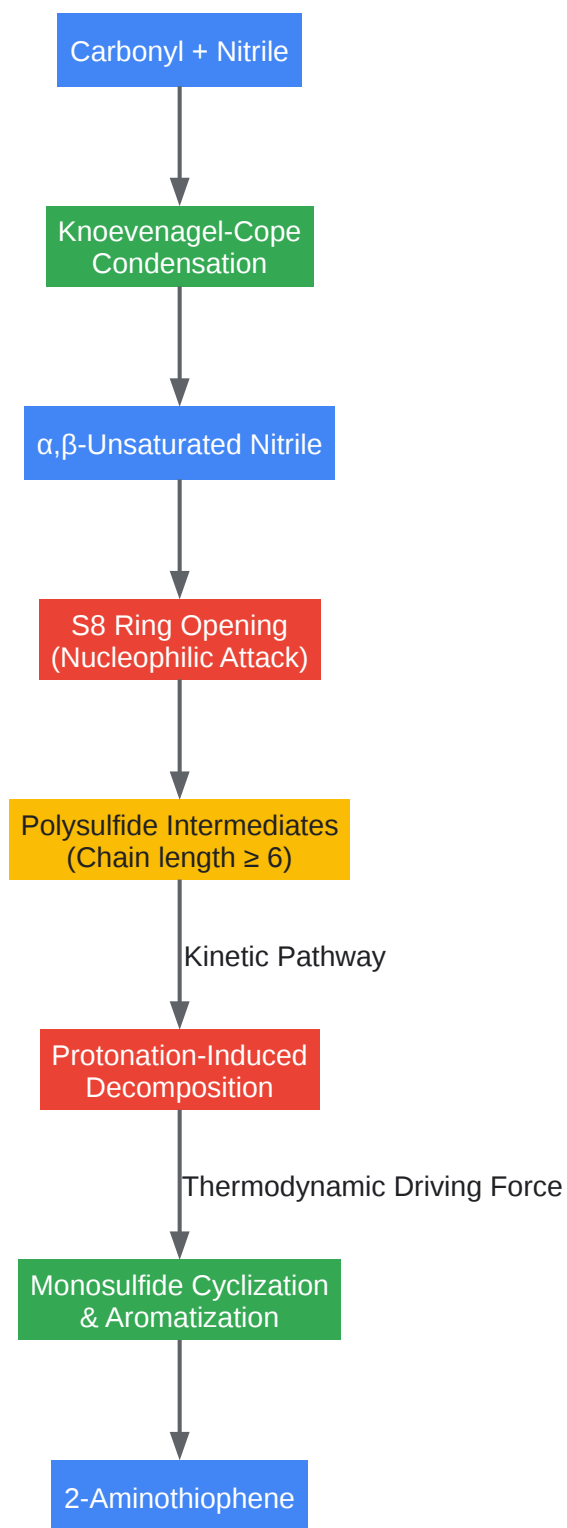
Carbonyl + Nitrile

Knoevenagel-Cope Condensation

α,β-Unsaturated Nitrile

S8 Ring Opening (Nucleophilic Attack)

Polysulfide Intermediates (Chain length ≥ 6)

Kinetic Pathway

Protonation-Induced Decomposition

Thermodynamic Driving Force

Monosulfide Cyclization & Aromatization

2-Aminothiophene